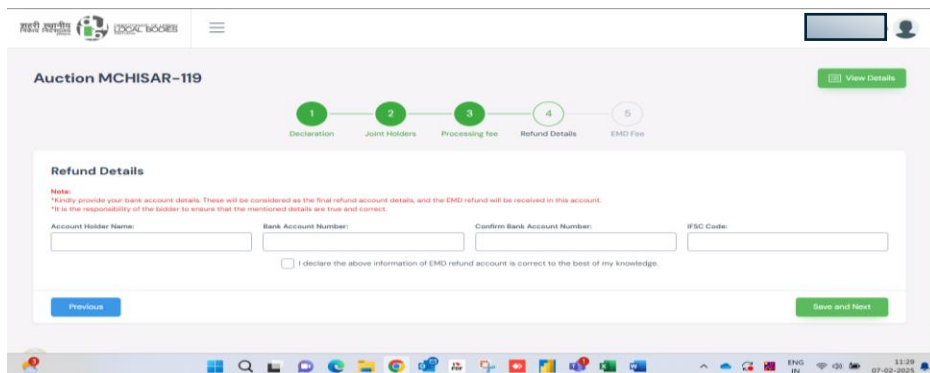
शहरी स्थानीय निकाय हरियाणा LOCAL BODIES

Auction MCHISAR-119

View Details

1 Declaration
2 Joint Holders
3 Processing fee
4 Refund Details
5 EMD Fee

Refund Details

Note:
*Kindly provide your bank account details. These will be considered as the final refund account details, and the EMD refund will be received in this account.
*It is the responsibility of the bidder to ensure that the mentioned details are true and correct.

Account Holder Name:
Bank Account Number:
Confirm Bank Account Number:
IFSC Code:

I declare the above information of EMD refund account is correct to the best of my knowledge.

Previous

Save and Next

ENG IN
11:29
07-02-2025